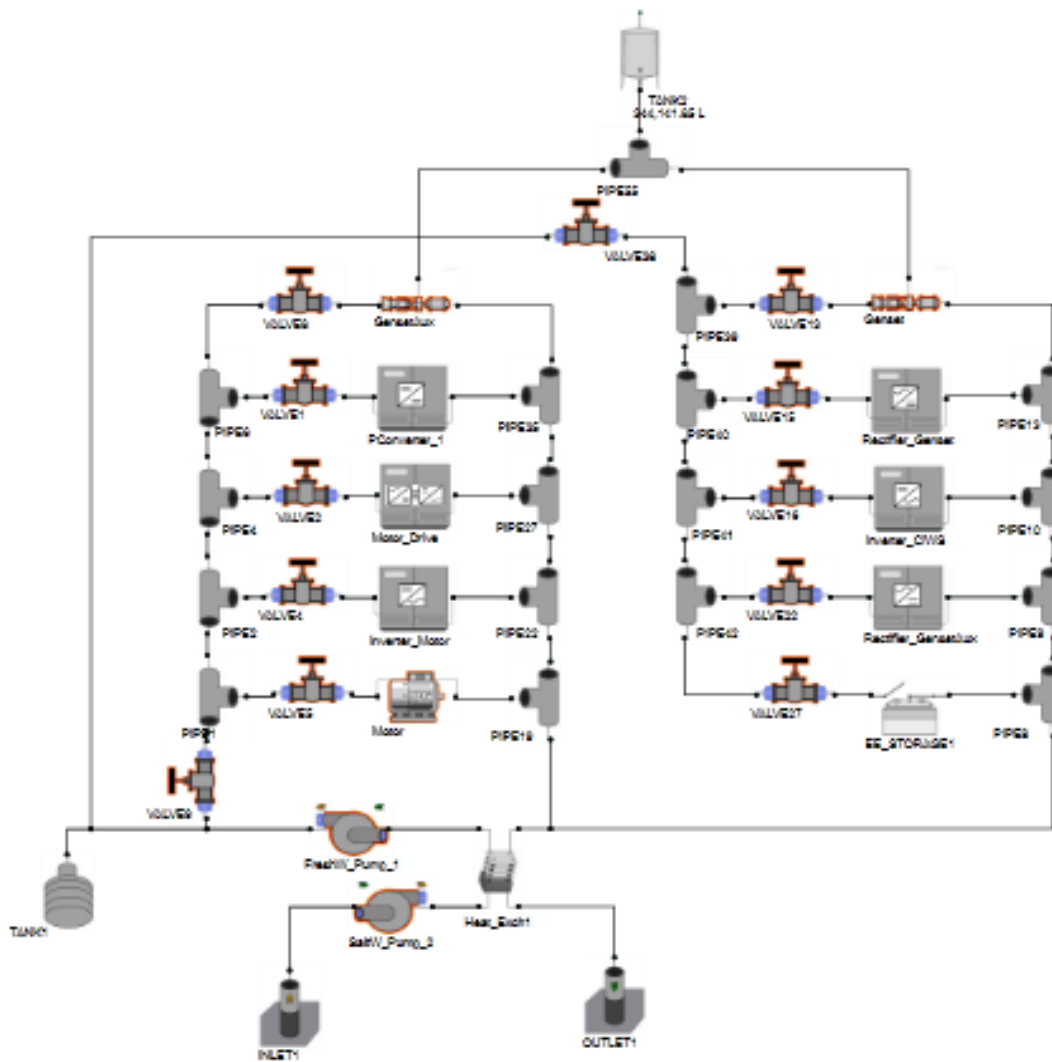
TANK2
244,161.65 L

PIPE33

VALVE36

VALVE8
GensetAux

PIPE38
VALVE13
Genset

PIPE5
VALVE1
PConverter_1
PIPE25

PIPE40
VALVE12
Rectifier_Genset
PIPE13

PIPE4
VALVE2
Motor_Drive
PIPE27

PIPE41
VALVE16
Inverter_CW3
PIPE10

PIPE2
VALVE4
Inverter_Motor
PIPE22

PIPE42
VALVE20
Rectifier_GensetAux
PIPE8

PIPE1
VALVE5
Motor
PIPE19

VALVE27
EE_STORAGE1
PIPE9

VALVE9

FreshW_Pump_1

TANK1

SaltW_Pump_2

Heat_Exch1

INLET1

OUTLET1